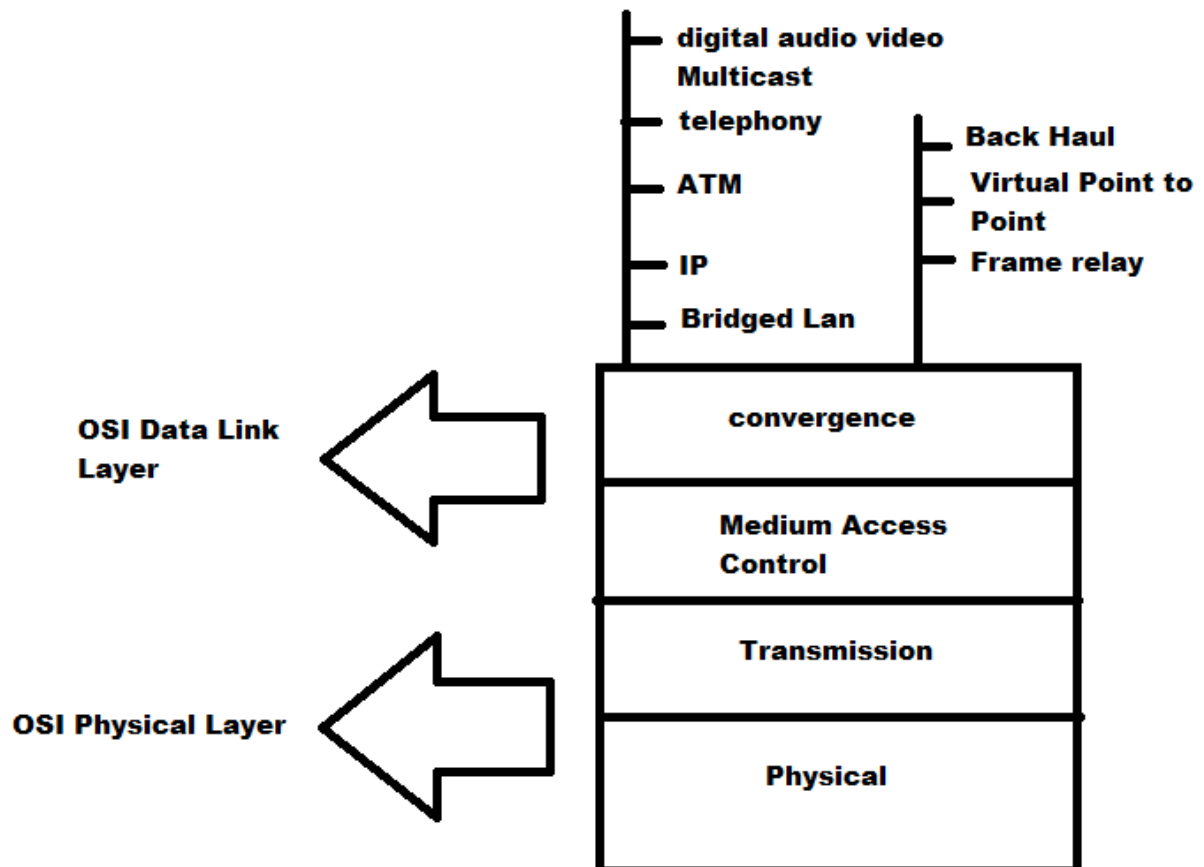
digital audio video Multicast

telephony

ATM

IP

Bridged Lan

Back Haul

Virtual Point to Point

Frame relay

OSI Data Link Layer

convergence

Medium Access Control

OSI Physical Layer

Transmission

Physical